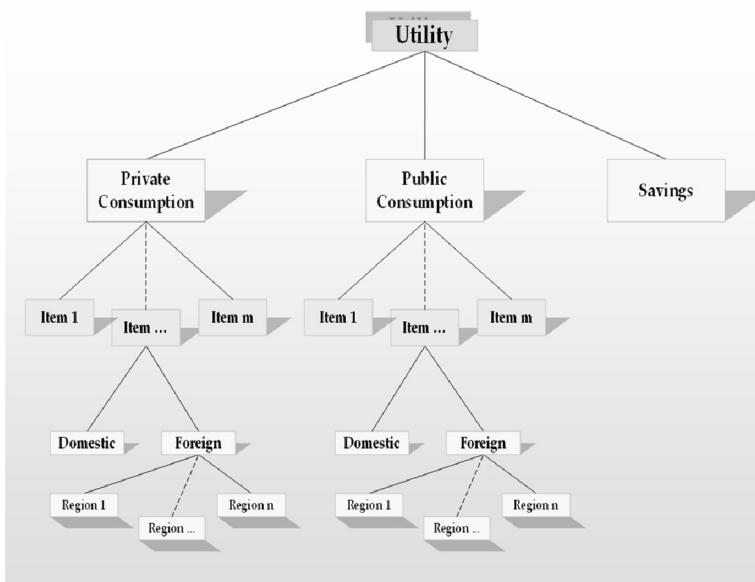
Utility

Private Consumption

Public Consumption

Savings

Item 1

Item ...

Item m

Domestic

Foreign

Region 1

Region ...

Region n

Item 1

Item ...

Item m

Domestic

Foreign

Region 1

Region ...

Region n